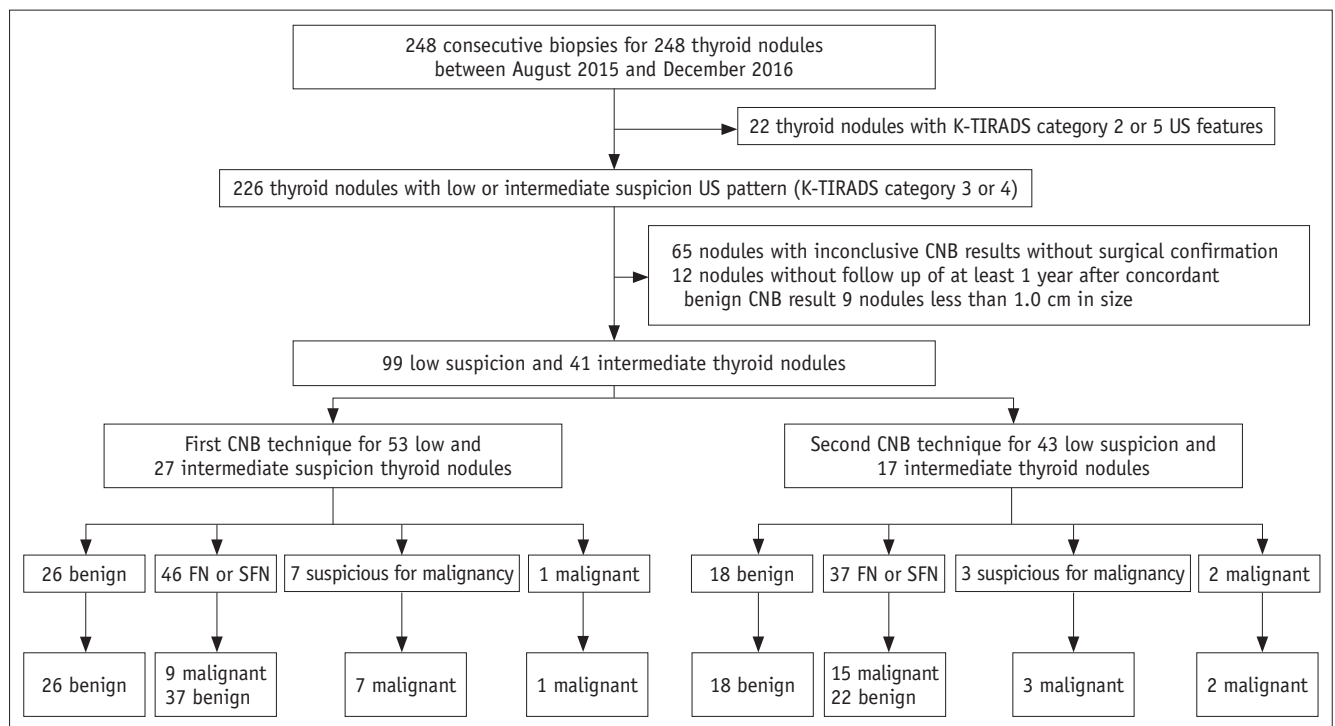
248 consecutive biopsies for 248 thyroid nodules between August 2015 and December 2016

22 thyroid nodules with K-TIRADS category 2 or 5 US features

226 thyroid nodules with low or intermediate suspicion US pattern (K-TIRADS category 3 or 4)

65 nodules with inconclusive CNB results without surgical confirmation
12 nodules without follow up of at least 1 year after concordant benign CNB result 9 nodules less than 1.0 cm in size

99 low suspicion and 41 intermediate thyroid nodules

First CNB technique for 53 low and 27 intermediate suspicion thyroid nodules

Second CNB technique for 43 low suspicion and 17 intermediate thyroid nodules

26 benign

46 FN or SFN

7 suspicious for malignancy

1 malignant

18 benign

37 FN or SFN

3 suspicious for malignancy

2 malignant

26 benign

9 malignant
37 benign

7 malignant

1 malignant

18 benign

15 malignant
22 benign

3 malignant

2 malignant